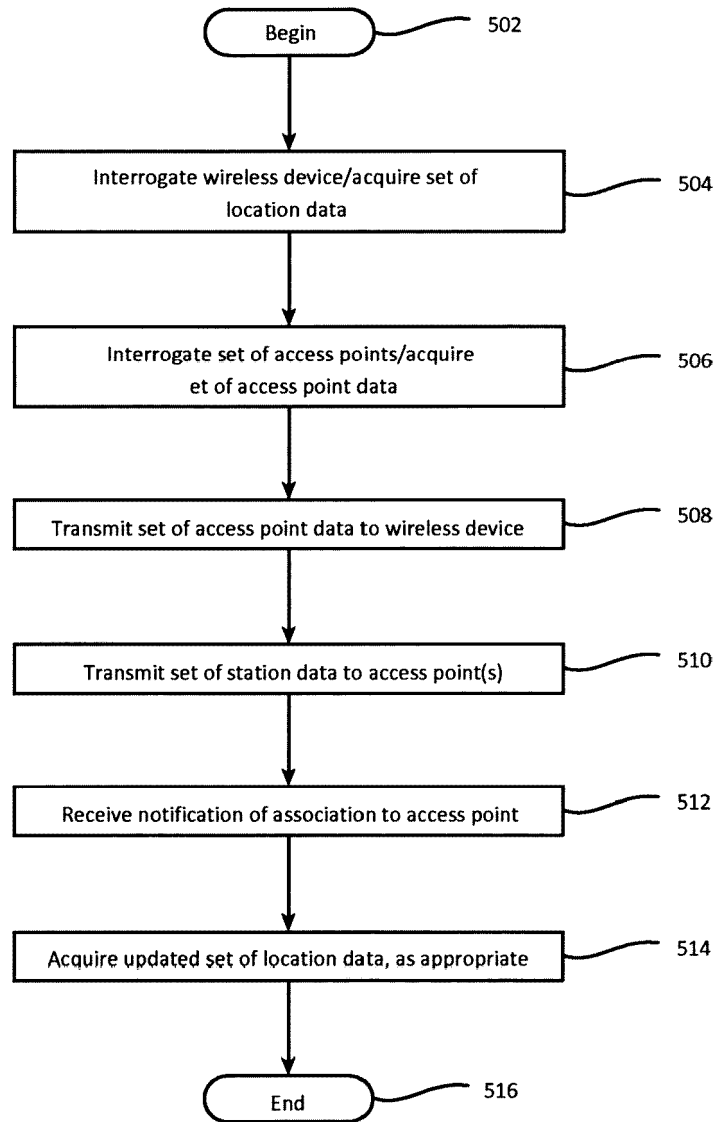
Begin

502

Interrogate wireless device/acquire set of location data

504

Interrogate set of access points/acquire et of access point data

506

Transmit set of access point data to wireless device

508

Transmit set of station data to access point(s)

510

Receive notification of association to access point

512

Acquire updated set of location data, as appropriate

514

End

516